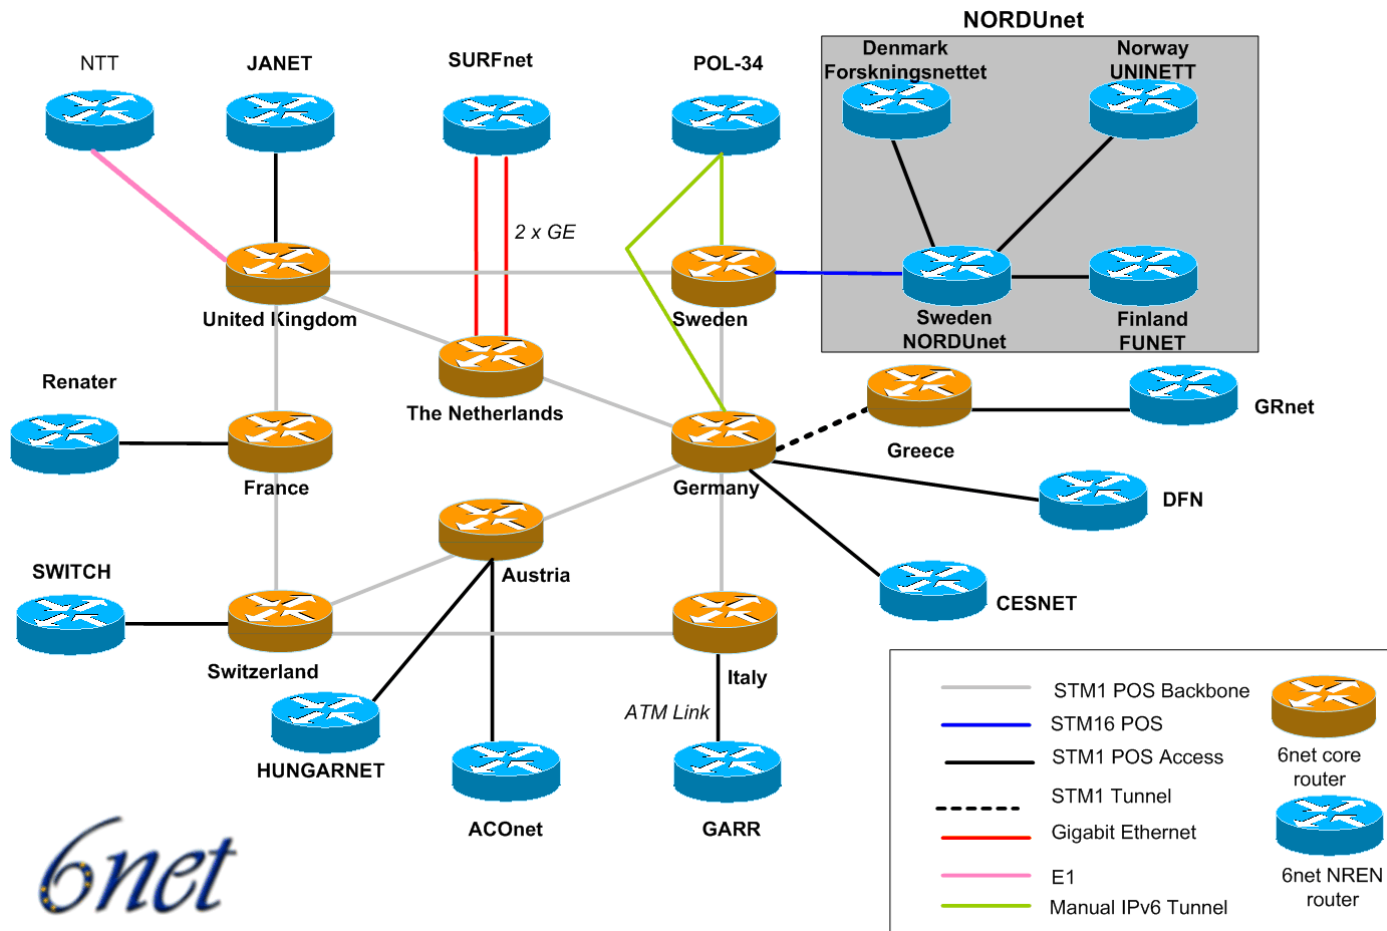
NORDUnet

Denmark Forskningsnettet

Norway UNINETT

NTT

JANET

SURFnet

POL-34

2 x GE

United Kingdom

Sweden

Sweden NORDUnet

Finland FUNET

Renater

The Netherlands

Greece

GRnet

France

Germany

DFN

SWITCH

Austria

CESNET

Switzerland

Italy

ATM Link

HUNGARNET

ACOnet

GARR

STM1 POS Backbone

STM16 POS

STM1 POS Access

STM1 Tunnel

Gigabit Ethernet

E1

Manual IPv6 Tunnel

6net core router

6net NREN router

6net